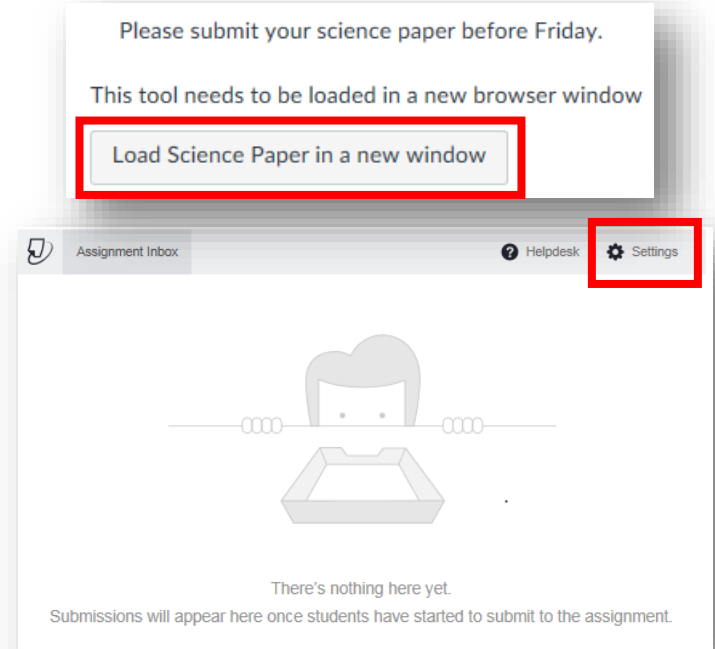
Please submit your science paper before Friday.

This tool needs to be loaded in a new browser window

Load Science Paper in a new window

Assignment Inbox

Helpdesk

Settings

There's nothing here yet.

Submissions will appear here once students have started to submit to the assignment.